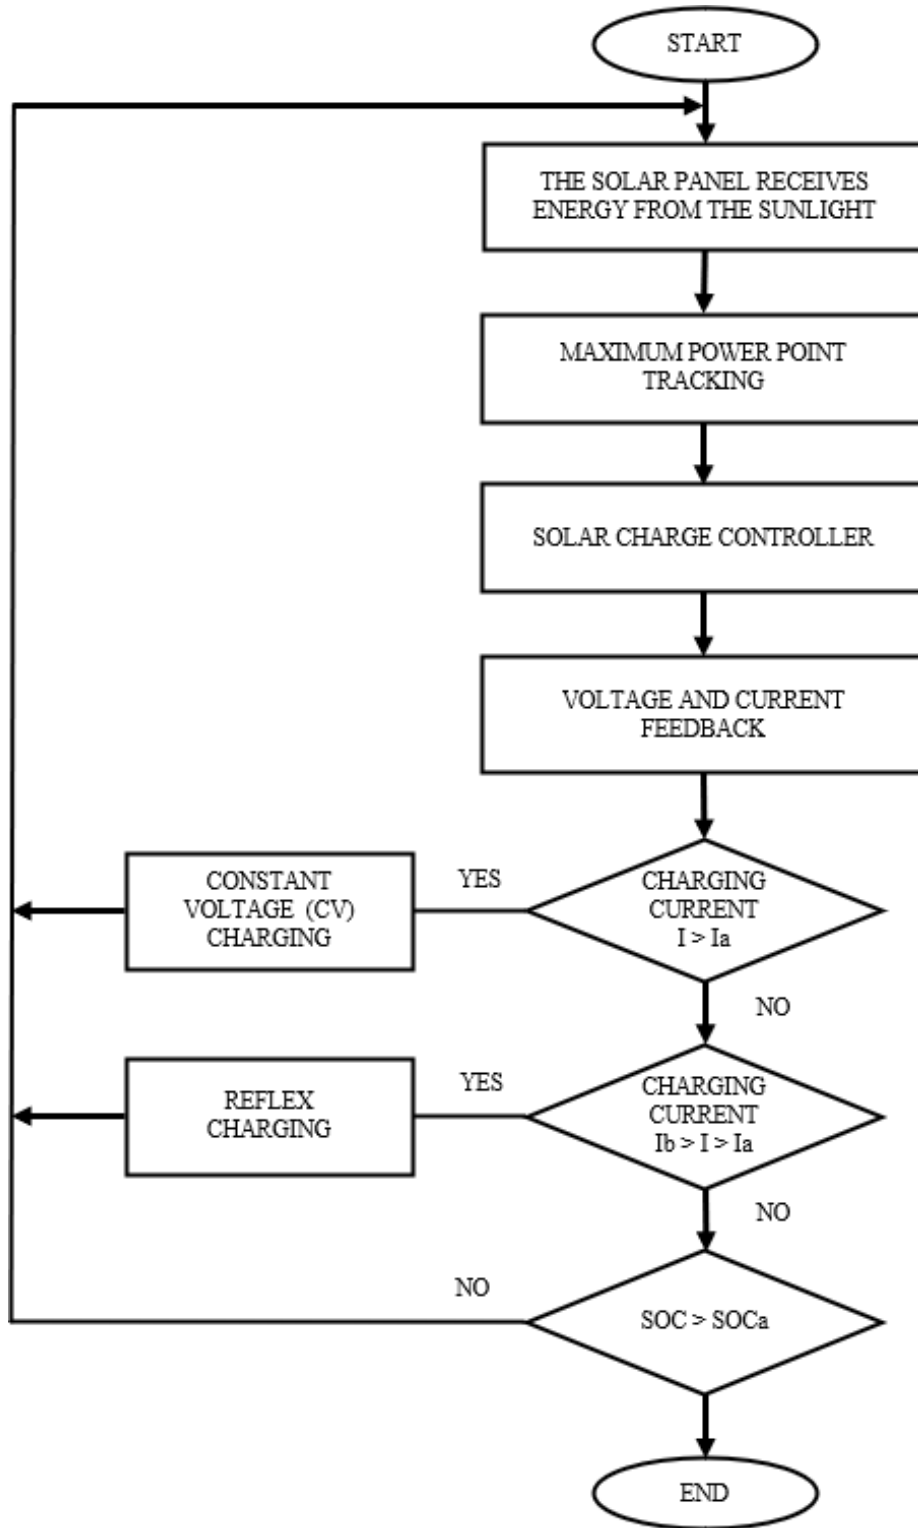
START

THE SOLAR PANEL RECEIVES ENERGY FROM THE SUNLIGHT

MAXIMUM POWER POINT TRACKING

SOLAR CHARGE CONTROLLER

VOLTAGE AND CURRENT FEEDBACK

CONSTANT VOLTAGE (CV) CHARGING

YES

CHARGING CURRENT I > Ia

NO

REFLEX CHARGING

YES

CHARGING CURRENT Ib > I > Ia

NO

NO

SOC > SOCa

END